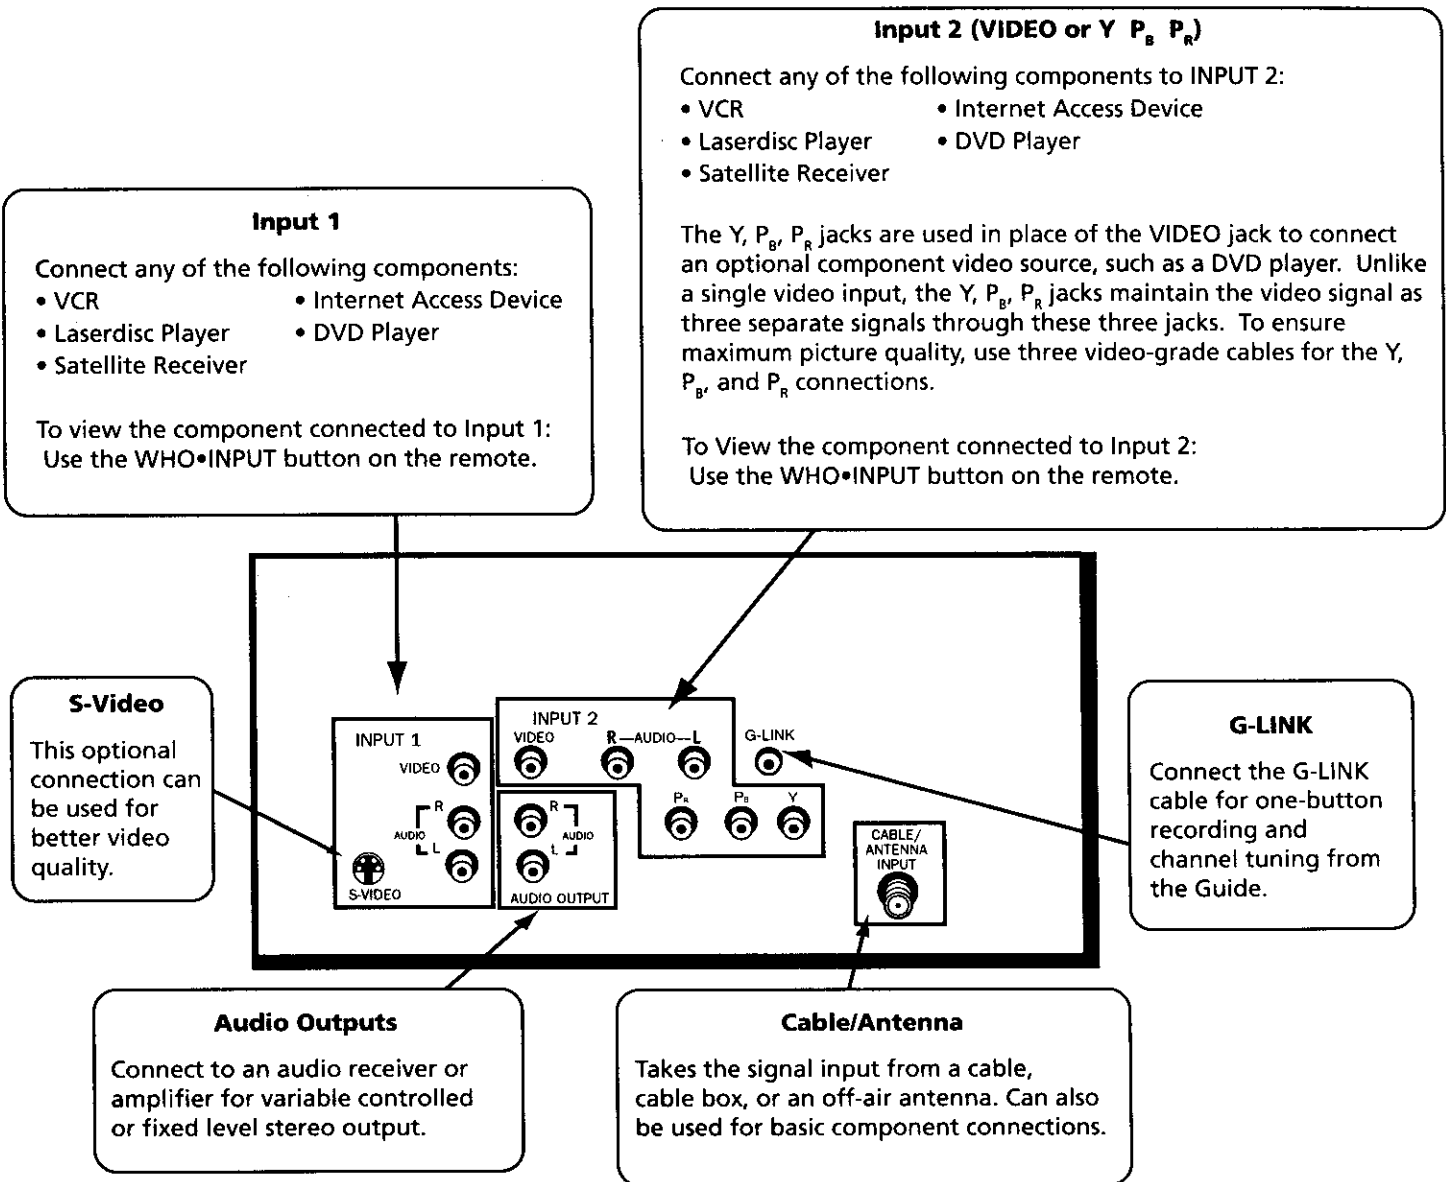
Input 2 (VIDEO or Y $P_B$ $P_R$)

Connect any of the following components to INPUT 2:
• VCR
• Internet Access Device
• Laserdisc Player
• DVD Player
• Satellite Receiver

The Y, $P_B$, $P_R$ jacks are used in place of the VIDEO jack to connect an optional component video source, such as a DVD player. Unlike a single video input, the Y, $P_B$, $P_R$ jacks maintain the video signal as three separate signals through these three jacks. To ensure maximum picture quality, use three video-grade cables for the Y, $P_B$, and $P_R$ connections.

To View the component connected to Input 2:
Use the WHO•INPUT button on the remote.

Input 1

Connect any of the following components:
• VCR
• Internet Access Device
• Laserdisc Player
• DVD Player
• Satellite Receiver

To view the component connected to Input 1:
Use the WHO•INPUT button on the remote.

S-Video

This optional connection can be used for better video quality.

INPUT 1
VIDEO
R
AUDIO
L
S-VIDEO

INPUT 2
VIDEO
R—AUDIO—L
$P_R$
$P_B$
Y

R
AUDIO
L
AUDIO OUTPUT

G-LINK

CABLE/ ANTENNA INPUT

G-LINK

Connect the G-LINK cable for one-button recording and channel tuning from the Guide.

Audio Outputs

Connect to an audio receiver or amplifier for variable controlled or fixed level stereo output.

Cable/Antenna

Takes the signal input from a cable, cable box, or an off-air antenna. Can also be used for basic component connections.